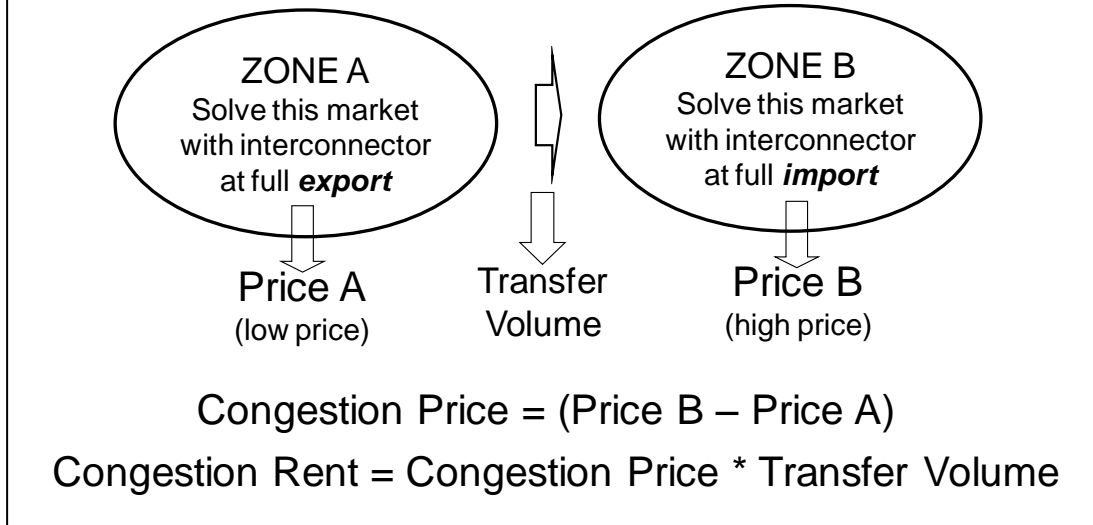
ZONE A
Solve this market with interconnector at full ***export***

ZONE B
Solve this market with interconnector at full ***import***

Price A
(low price)

Transfer Volume

Price B
(high price)

Congestion Price = (Price B – Price A)

Congestion Rent = Congestion Price * Transfer Volume